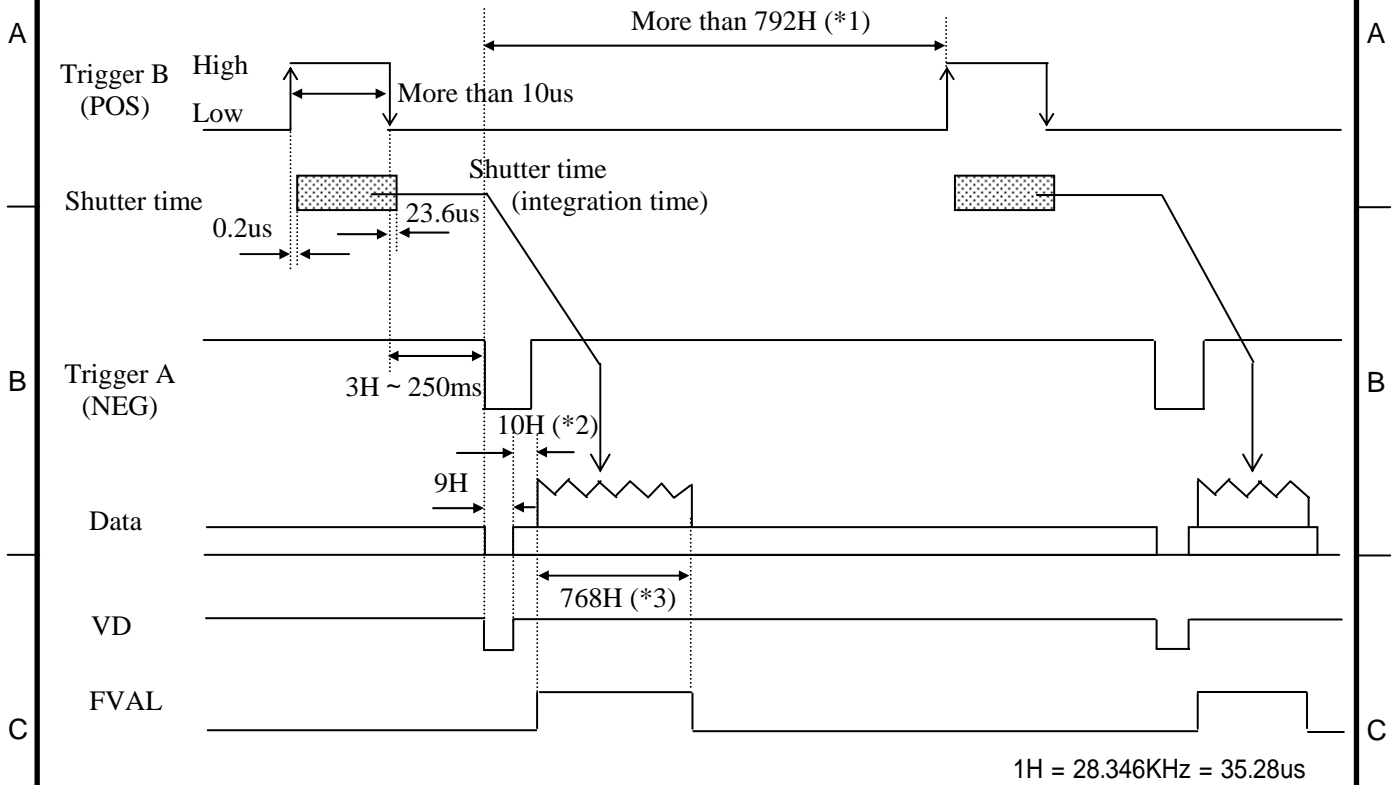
A

More than 792H (*1)

A

Trigger B (POS)

High

Low

More than 10us

Shutter time

Shutter time (integration time)

0.2us

23.6us

Trigger A (NEG)

3H ~ 250ms

B

B

10H (*2)

9H

Data

768H (*3)

VD

FVAL

C

C

1H = 28.346KHz = 35.28us